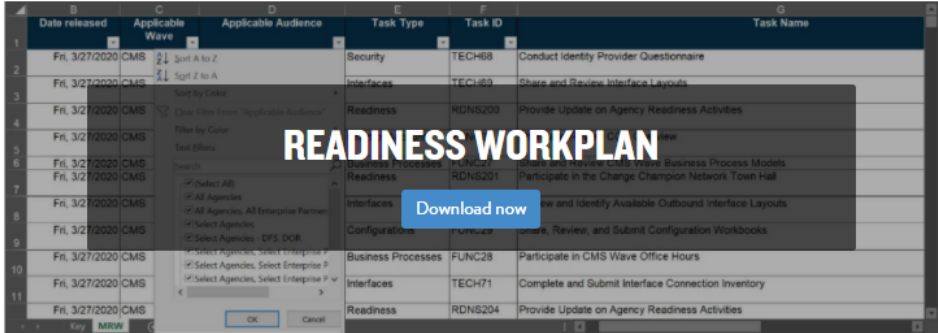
| | B | C | D | E | F | G |
|---|---|---|---|---|---|---|
| 1 | Date released | Applicable Wave | Applicable Audience | Task Type | Task ID | Task Name |
| 2 | Fri, 3/27/2020 | CMS | | Security | TECH68 | Conduct Identity Provider Questionnaire |
| 3 | Fri, 3/27/2020 | CMS | | Interfaces | TECH69 | Share and Review Interface Layouts |
| 4 | Fri, 3/27/2020 | CMS | | Readiness | RDNS200 | Provide Update on Agency Readiness Activities |
| 5 | Fri, 3/27/2020 | CMS | | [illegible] | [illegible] | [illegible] Review |
| 6 | | | | Business Processes | FUNC27 | Share and Review CMS Wave Business Process Models |
| 7 | Fri, 3/27/2020 | CMS | | Readiness | RDNS201 | Participate in the Change Champion Network Town Hall |
| 8 | Fri, 3/27/2020 | CMS | | Interfaces | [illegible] | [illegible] and Identify Available Outbound Interface Layouts |
| 9 | Fri, 3/27/2020 | CMS | | Configurations | FUNC29 | Share, Review, and Submit Configuration Workbooks |
| 10 | Fri, 3/27/2020 | CMS | | Business Processes | FUNC28 | Participate in CMS Wave Office Hours |
| 11 | Fri, 3/27/2020 | CMS | | Interfaces | TECH71 | Complete and Submit Interface Connection Inventory |
| 12 | Fri, 3/27/2020 | CMS | | Readiness | RDNS204 | Provide Update on Agency Readiness Activities |

Sort A to Z
Sort Z to A
Sort by Color
Clear Filter From "Applicable Audience"
Filter by Color
Text Filters
Search
(Select All)
All Agencies
All Agencies, All Enterprise Partner
Select Agencies
Select Agencies - DFS, DOR
Select Agencies, Select Enterprise P
Select Agencies, Select Enterprise P
Select Agencies, Select Enterprise P
OK
Cancel

Key MRW

READINESS WORKPLAN

Download now